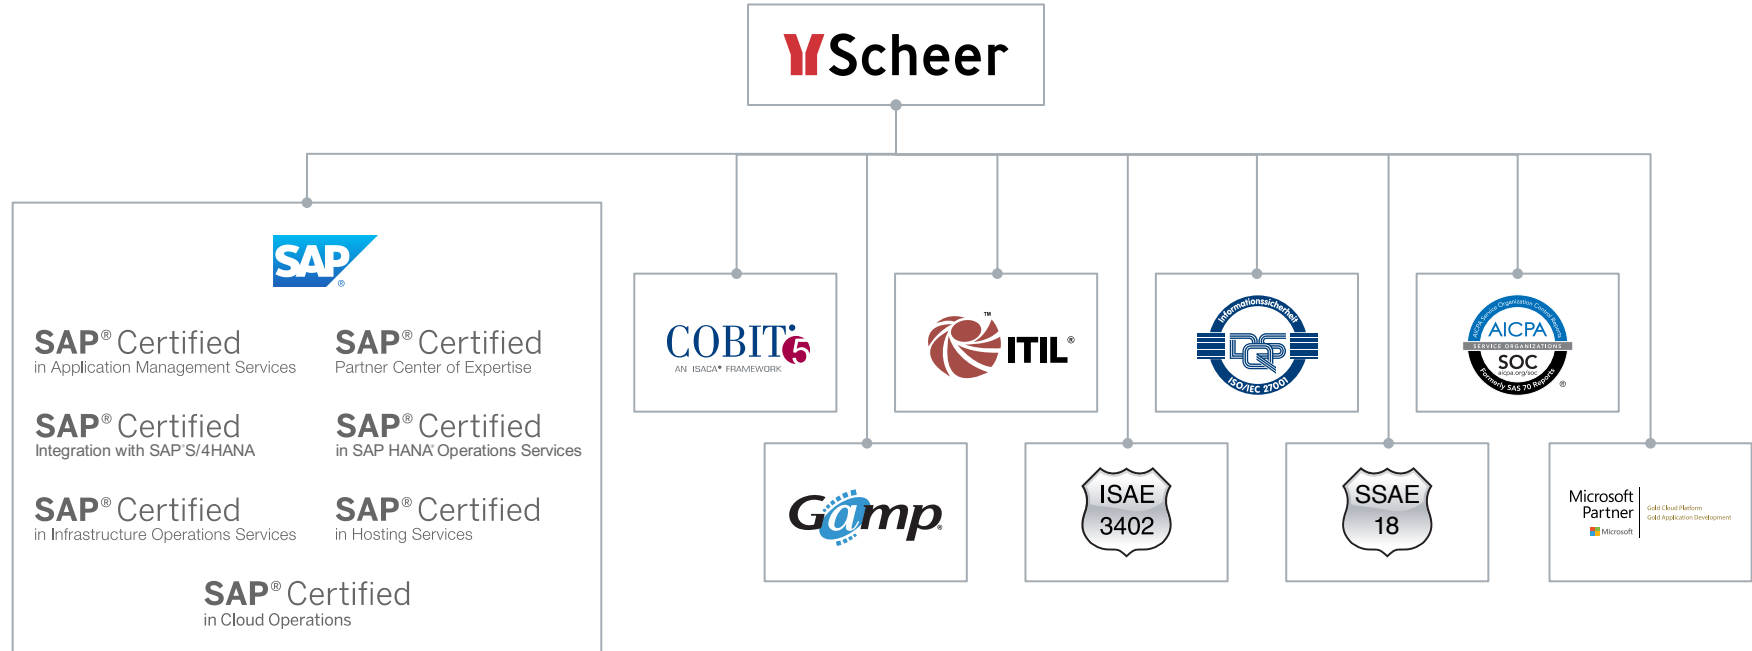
Scheer

SAP®

SAP® Certified
in Application Management Services

SAP® Certified
Partner Center of Expertise

SAP® Certified
Integration with SAP® S/4HANA

SAP® Certified
in SAP HANA® Operations Services

SAP® Certified
in Infrastructure Operations Services

SAP® Certified
in Hosting Services

SAP® Certified
in Cloud Operations

COBIT 5
AN ISACA® FRAMEWORK

ITIL®

Informationssicherheit
DQS
ISO/IEC 27001

AICPA
SERVICE ORGANIZATIONS
SOC
aicpa.org/soc
Formerly SAS 70 Reports

GAMP

ISAE
3402

SSAE
18

Microsoft
Partner
Gold Cloud Platform
Gold Application Development
Microsoft